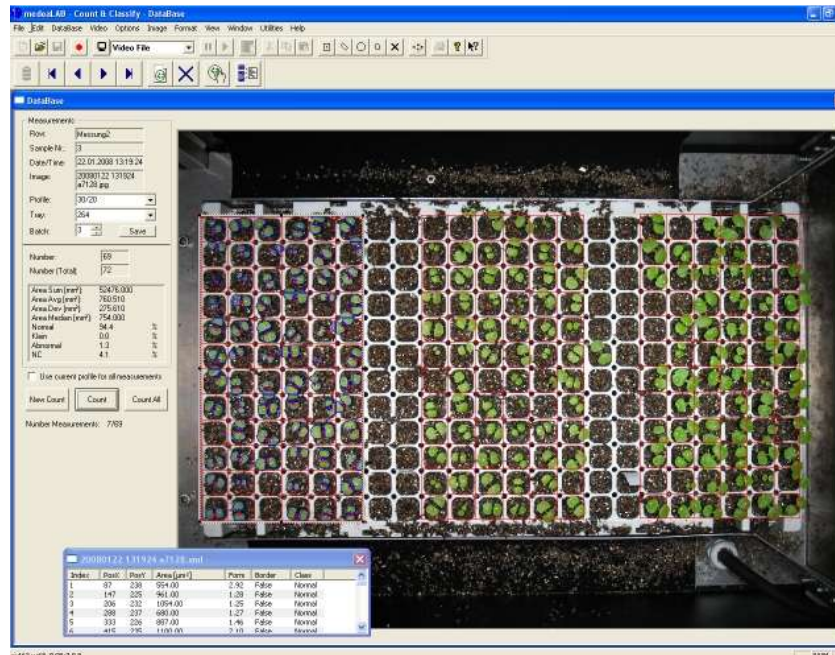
medeaLAB - Count & Classify - DataBase

File Edit DataBase Video Options Image Format View Window Utilities Help

Video File

DataBase

Measurements

Row: Messung2

Sample Nr.: 3

Date/Time: 22.01.2008 13:19:24

Image: 20080122 131924 a7128.jpg

Profile: 30/20

Tray: 264

Batch: 3 Save

Number: 69

Number (Total): 72

| | | |
|---|---|---|
| Area Sum [mm²] | 52476.000 | |
| Area Avg [mm²] | 760.510 | |
| Area Dev [mm²] | 275.610 | |
| Area Median [mm²] | 754.000 | |
| Normal | 94.4 | % |
| Klein | 0.0 | % |
| Abnormal | 1.3 | % |
| NC | 4.1 | % |

Use current profile for all measurements

New Count Count Count All

Number Measurements: 7/89

20080122 131924 a7128.xml

| Index | PosX | PosY | Area [µm²] | Form | Border | Class |
|---|---|---|---|---|---|---|
| 1 | 87 | 238 | 954.00 | 2.92 | False | Normal |
| 2 | 147 | 225 | 461.00 | 1.28 | False | Normal |
| 3 | 206 | 232 | 1094.00 | 1.25 | False | Normal |
| 4 | 288 | 237 | 680.00 | 1.27 | False | Normal |
| 5 | 333 | 226 | 887.00 | 1.46 | False | Normal |
| 6 | 415 | 225 | 1100.00 | 2.10 | False | Normal |